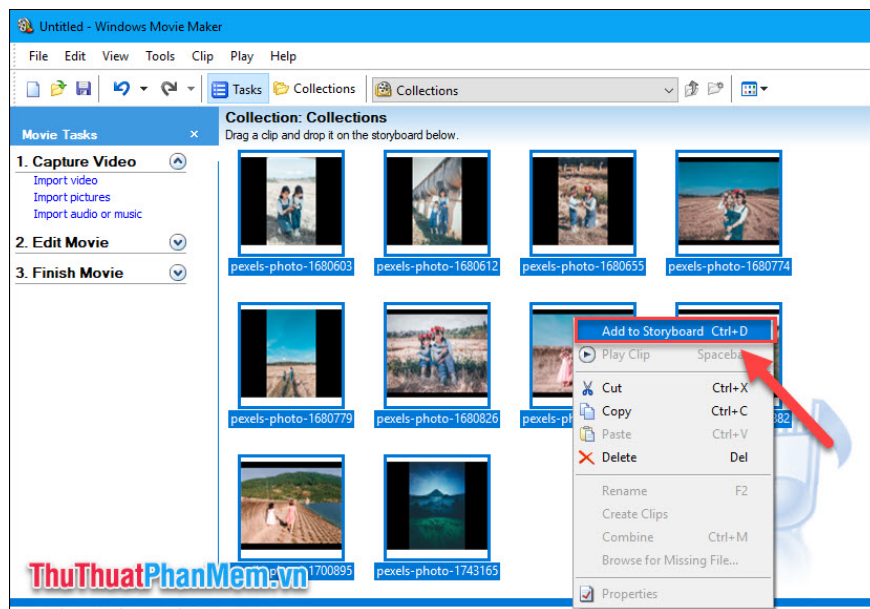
Untitled - Windows Movie Maker

File Edit View Tools Clip Play Help

Tasks Collections Collections

Movie Tasks ×

1. Capture Video
Import video
Import pictures
Import audio or music

2. Edit Movie

3. Finish Movie

Collection: Collections
Drag a clip and drop it on the storyboard below.

pexels-photo-1680603 pexels-photo-1680612 pexels-photo-1680655 pexels-photo-1680774

pexels-photo-1680779 pexels-photo-1680826 pexels-ph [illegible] 382

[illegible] 1700895 pexels-photo-1743165

Add to Storyboard Ctrl+D
Play Clip Spaceba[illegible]
Cut Ctrl+X
Copy Ctrl+C
Paste Ctrl+V
Delete Del
Rename F2
Create Clips
Combine Ctrl+M
Browse for Missing File...
Properties

ThuThuatPhanMem.vn